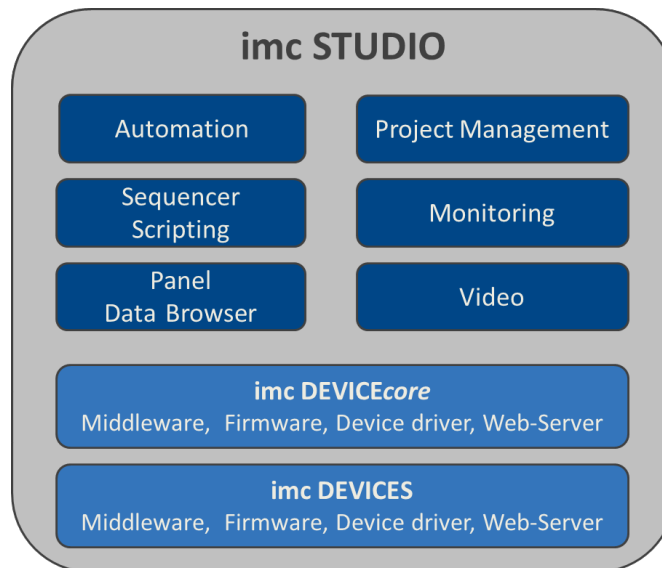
imc STUDIO

Automation

Project Management

Sequencer
Scripting

Monitoring

Panel
Data Browser

Video

imc DEVICE*core*
Middleware, Firmware, Device driver, Web-Server

imc DEVICES
Middleware, Firmware, Device driver, Web-Server